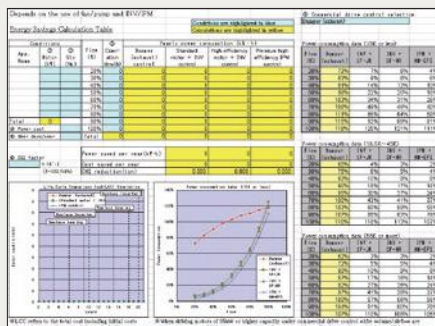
Depends on the use of fan/pump and INV/IPM

Conditions are highlighted in blue
Calculations are highlighted in yellow

Energy Savings Calculation Table

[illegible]

| Flow (%) | Damper (exhaust) control | Standard motor + INV control | High-efficiency motor + INV control | Premium high-efficiency IPM control |
|---|---|---|---|---|
| 100% | 0 | | | |
| 90% | 0 | | | |
| 80% | 0 | | | |
| 70% | 0 | | | |
| 60% | 0 | | | |
| 50% | 0 | | | |
| 40% | 0 | | | |
| 30% | 0 | | | |
| 20% | 0 | | | |

Total 0

Power saved per year (kWh)
Cost saved per year
CO2 reduction (t)

Power consumption data (kW or less)

Power consumption data (5.5kW ~ 45kW)

Power consumption data (55kW or more)

Power saved on data (kW or less)

Damper (exhaust)

WLCC refers to the total cost including initial costs

When shifting motors of 55kW or higher capacity under commercial drive control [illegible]